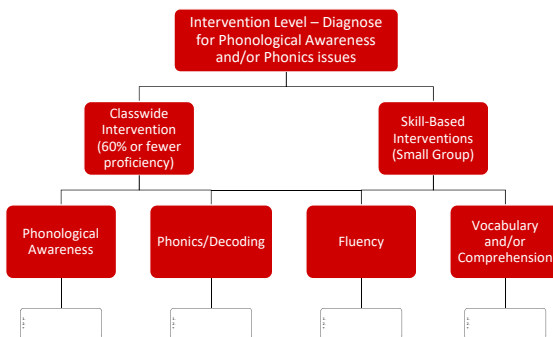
Intervention Level – Diagnose for Phonological Awareness and/or Phonics issues

Classwide Intervention (60% or fewer proficiency)

Skill-Based Interventions (Small Group)

Phonological Awareness

Phonics/Decoding

Fluency

Vocabulary and/or Comprehension